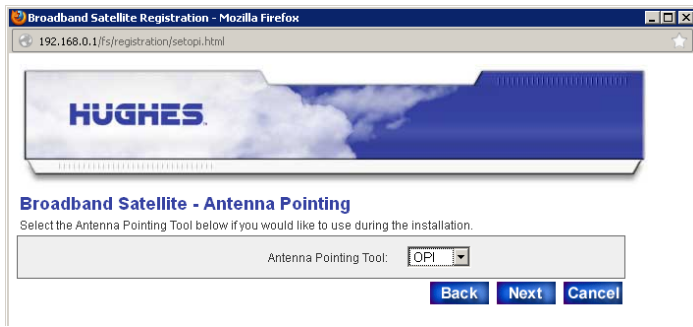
Broadband Satellite Registration - Mozilla Firefox

192.168.0.1/fs/registration/setopi.html

HUGHES.

Broadband Satellite - Antenna Pointing

Select the Antenna Pointing Tool below if you would like to use during the installation.

Antenna Pointing Tool: OPI

Back Next Cancel